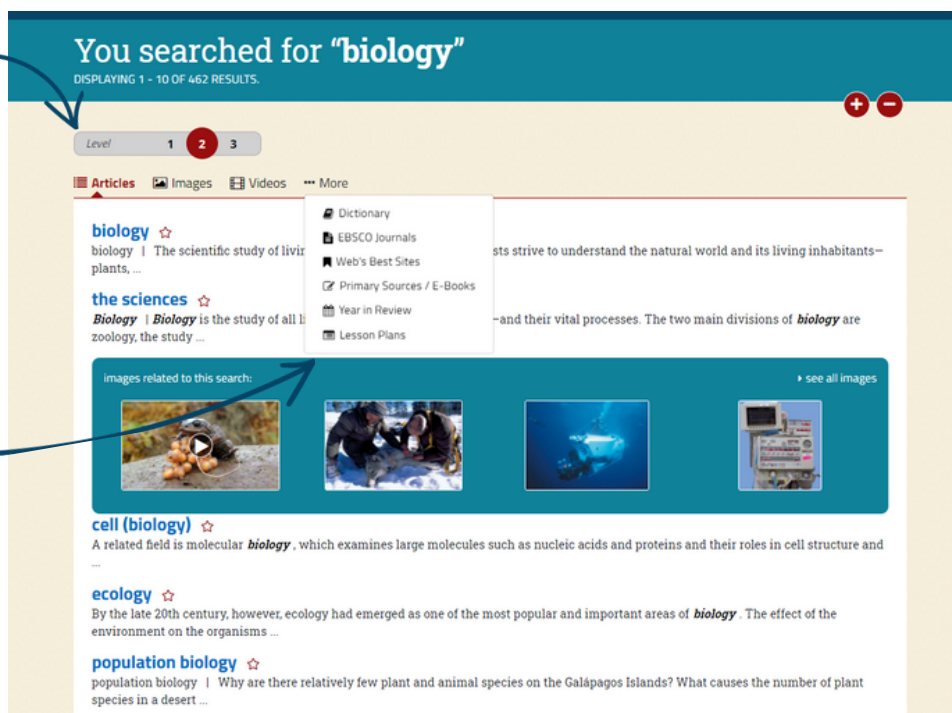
You searched for "biology"
DISPLAYING 1 - 10 OF 462 RESULTS.

Level 1 2 3

Articles Images Videos ··· More

Dictionary
EBSCO Journals
Web's Best Sites
Primary Sources / E-Books
Year in Review
Lesson Plans

biology ☆
biology | The scientific study of livi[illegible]sts strive to understand the natural world and its living inhabitants—plants, ...

the sciences ☆
*Biology* | *Biology* is the study of all l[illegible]—and their vital processes. The two main divisions of *biology* are zoology, the study ...

images related to this search:
see all images

cell (biology) ☆
A related field is molecular *biology* , which examines large molecules such as nucleic acids and proteins and their roles in cell structure and ...

ecology ☆
By the late 20th century, however, ecology had emerged as one of the most popular and important areas of *biology* . The effect of the environment on the organisms ...

population biology ☆
population biology | Why are there relatively few plant and animal species on the Galápagos Islands? What causes the number of plant species in a desert ...